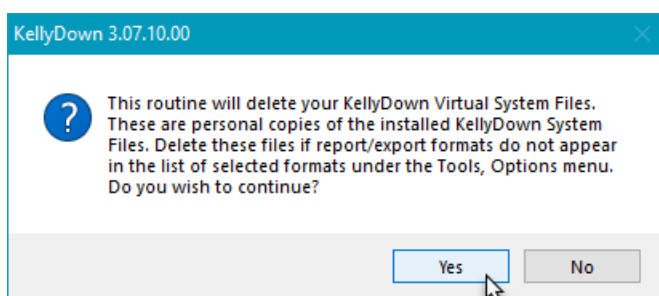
KellyDown 3.07.10.00

This routine will delete your KellyDown Virtual System Files. These are personal copies of the installed KellyDown System Files. Delete these files if report/export formats do not appear in the list of selected formats under the Tools, Options menu. Do you wish to continue?

Yes

No